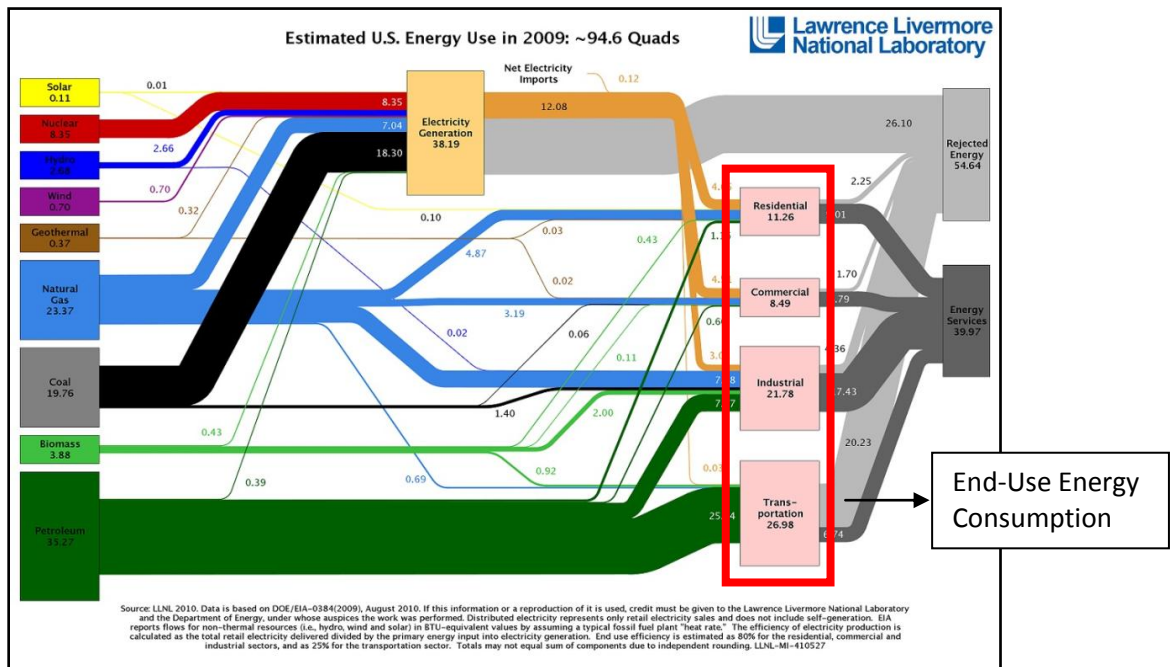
Estimated U.S. Energy Use in 2009: ~94.6 Quads

Lawrence Livermore National Laboratory

Solar 0.11

Nuclear 8.35

Hydro 2.68

Wind 0.70

Geothermal 0.37

Natural Gas 23.37

Coal 19.76

Biomass 3.88

Petroleum 35.27

0.01

8.35

2.66

7.04

18.30

0.70

0.32

Electricity Generation 38.19

Net Electricity Imports

0.12

12.08

26.10

Rejected Energy 54.64

2.25

4.6

Residential 11.26

.01

0.10

0.03

0.43

1.7

4.87

4.4

Commercial 8.49

.79

1.70

0.02

3.19

0.02

0.06

0.6

3.0

4.36

0.11

7.8

Industrial 21.78

7.43

Energy Services 39.97

1.40

7.7

2.00

0.43

20.23

0.92

0.69

0.03

0.39

Trans-portation 26.98

25.34

6.74

End-Use Energy Consumption

Source: LLNL 2010. Data is based on DOE/EIA-0384(2009), August 2010. If this information or a reproduction of it is used, credit must be given to the Lawrence Livermore National Laboratory and the Department of Energy, under whose auspices the work was performed. Distributed electricity represents only retail electricity sales and does not include self-generation. EIA reports flows for non-thermal resources (i.e., hydro, wind and solar) in BTU-equivalent values by assuming a typical fossil fuel plant "heat rate." The efficiency of electricity production is calculated as the total retail electricity delivered divided by the primary energy input into electricity generation. End use efficiency is estimated as 80% for the residential, commercial and industrial sectors, and as 25% for the transportation sector. Totals may not equal sum of components due to independent rounding. LLNL-MI-410527